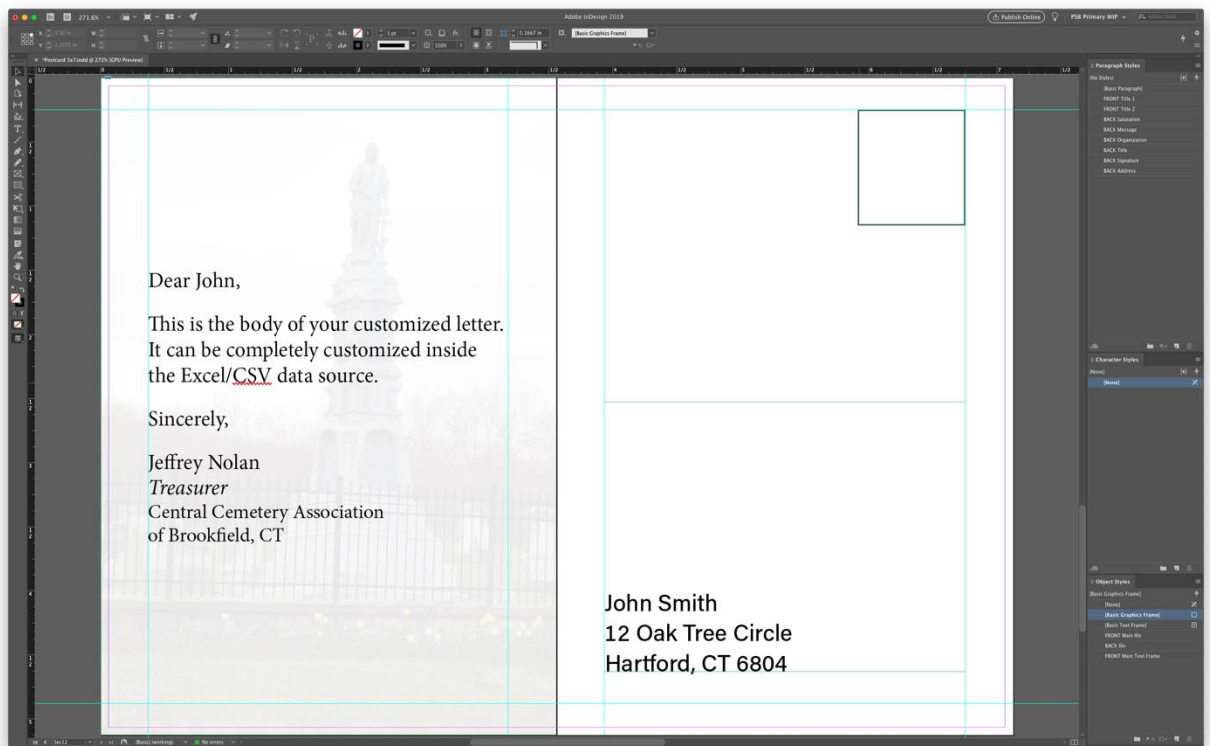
Adobe InDesign 2019

Publish Online

PSB Primary WIP

*Postcard 5x7.indd @ 272% [GPU Preview]

271.6%

1pt

100%

0.1667 in

[Basic Graphics Frame]

Dear John,

This is the body of your customized letter. It can be completely customized inside the Excel/CSV data source.

Sincerely,

Jeffrey Nolan
*Treasurer*
Central Cemetery Association of Brookfield, CT

John Smith
12 Oak Tree Circle
Hartford, CT 6804

Paragraph Styles
[No Styles]
[Basic Paragraph]
FRONT Title 1
FRONT Title 2
BACK Salutation
BACK Message
BACK Organization
BACK Title
BACK Signature
BACK Address

Character Styles
[None]
[None]

Object Styles
[Basic Graphics Frame]
[None]
[Basic Graphics Frame]
[Basic Text Frame]
FRONT Main Bk
BACK Bk
FRONT Main Text Frame

[Basic] (working)
No errors